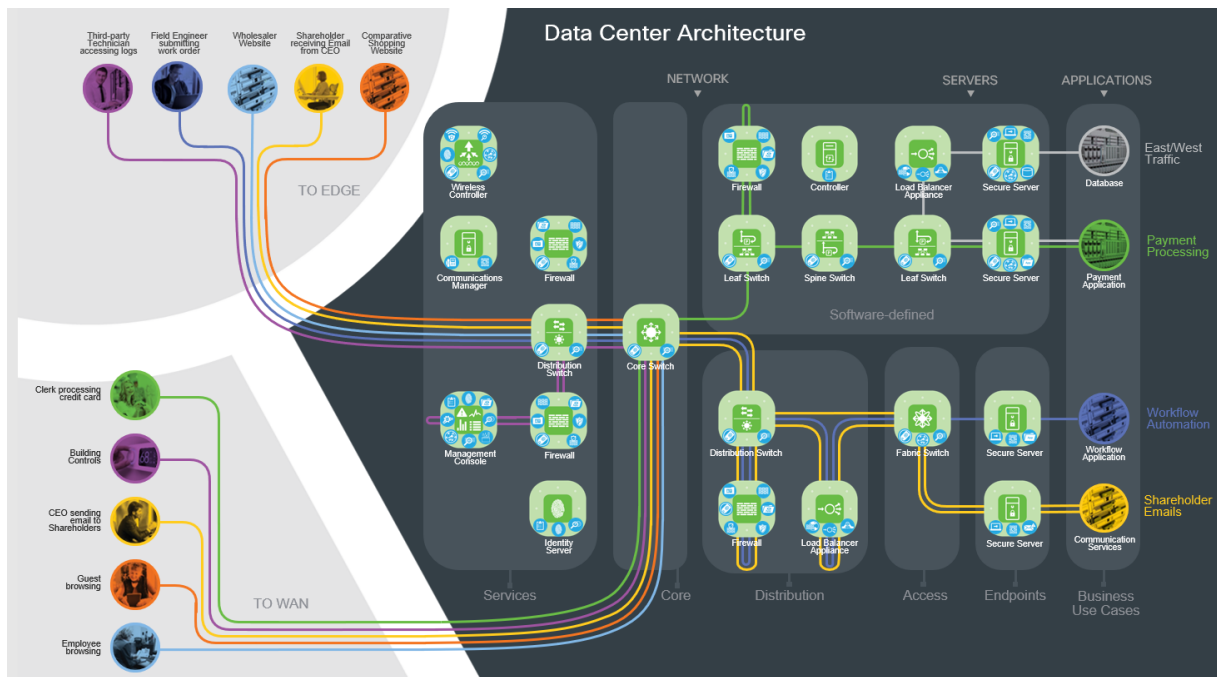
Data Center Architecture

Third-party Technician accessing logs

Field Engineer submitting work order

Wholesaler Website

Shareholder receiving Email from CEO

Comparative Shopping Website

TO EDGE

NETWORK

SERVERS

APPLICATIONS

Wireless Controller

Communications Manager

Firewall

Distribution Switch

Core Switch

Management Console

Firewall

Identity Server

Firewall

Controller

Load Balancer Appliance

Secure Server

Database

East/West Traffic

Leaf Switch

Spine Switch

Leaf Switch

Secure Server

Payment Application

Payment Processing

Software-defined

Distribution Switch

Fabric Switch

Secure Server

Workflow Application

Workflow Automation

Firewall

Load Balancer Appliance

Secure Server

Communication Services

Shareholder Emails

Clerk processing credit card

Building Controls

CEO sending email to Shareholders

Guest browsing

Employee browsing

TO WAN

Services

Core

Distribution

Access

Endpoints

Business Use Cases